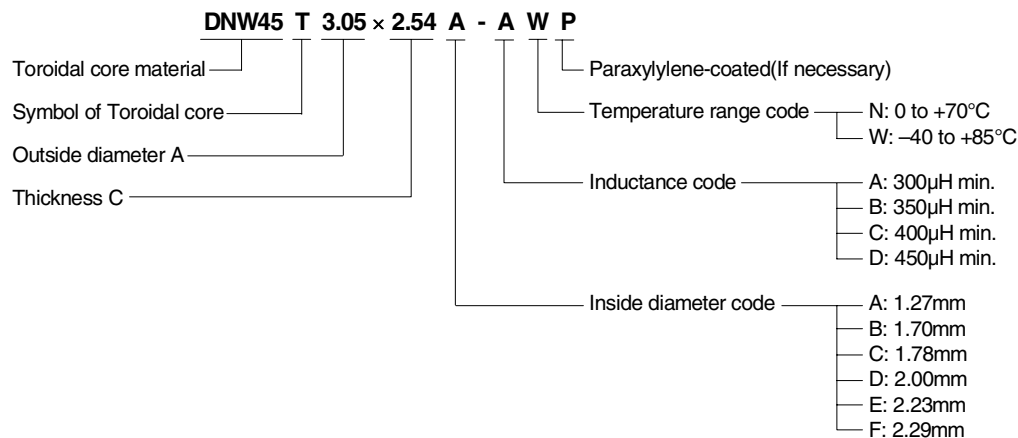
DNW45 T 3.05 × 2.54 A - A W P

Toroidal core material

Symbol of Toroidal core

Outside diameter A

Thickness C

Paraxylylene-coated(If necessary)

Temperature range code
N: 0 to +70°C
W: –40 to +85°C

Inductance code
A: 300μH min.
B: 350μH min.
C: 400μH min.
D: 450μH min.

Inside diameter code
A: 1.27mm
B: 1.70mm
C: 1.78mm
D: 2.00mm
E: 2.23mm
F: 2.29mm